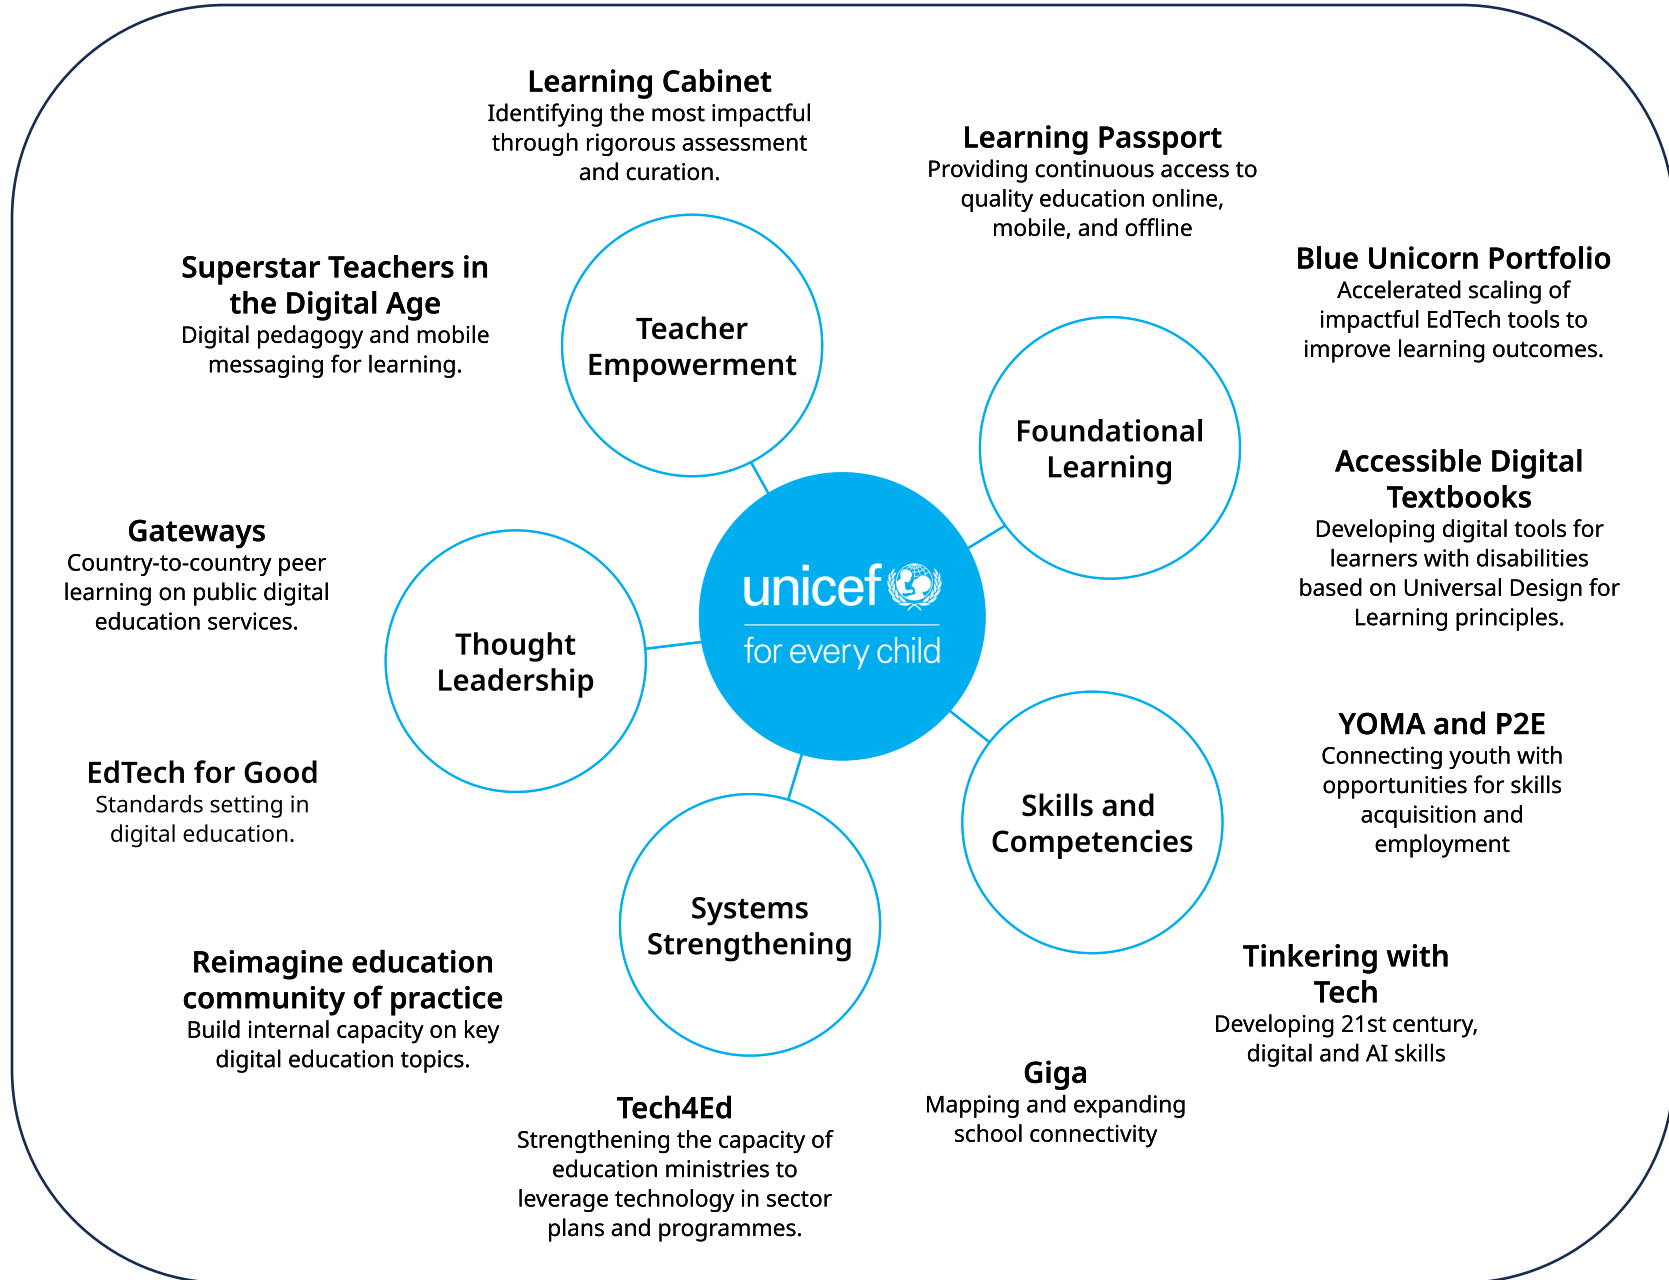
Learning Cabinet
Identifying the most impactful through rigorous assessment and curation.

Learning Passport
Providing continuous access to quality education online, mobile, and offline

Superstar Teachers in the Digital Age
Digital pedagogy and mobile messaging for learning.

Teacher Empowerment

Blue Unicorn Portfolio
Accelerated scaling of impactful EdTech tools to improve learning outcomes.

Foundational Learning

Accessible Digital Textbooks
Developing digital tools for learners with disabilities based on Universal Design for Learning principles.

Gateways
Country-to-country peer learning on public digital education services.

Thought Leadership

unicef
for every child

EdTech for Good
Standards setting in digital education.

YOMA and P2E
Connecting youth with opportunities for skills acquisition and employment

Skills and Competencies

Systems Strengthening

Reimagine education community of practice
Build internal capacity on key digital education topics.

Tinkering with Tech
Developing 21st century, digital and AI skills

Giga
Mapping and expanding school connectivity

Tech4Ed
Strengthening the capacity of education ministries to leverage technology in sector plans and programmes.